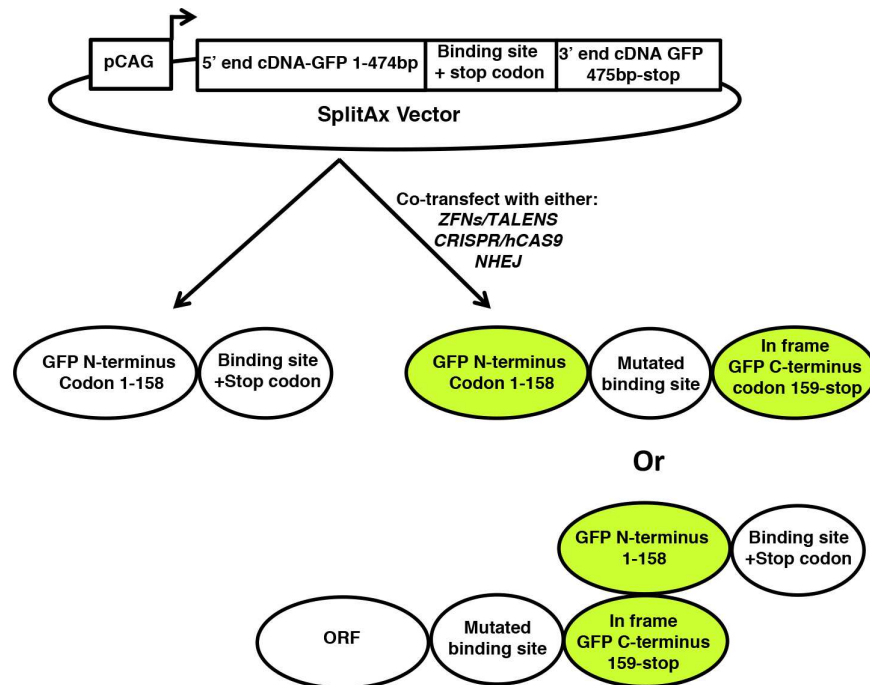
pCAG

5' end cDNA-GFP 1-474bp

Binding site + stop codon

3' end cDNA GFP 475bp-stop

SplitAx Vector

Co-transfect with either:
*ZFNs/TALENS*
*CRISPR/hCAS9*
*NHEJ*

GFP N-terminus Codon 1-158

Binding site +Stop codon

GFP N-terminus Codon 1-158

Mutated binding site

In frame GFP C-terminus codon 159-stop

Or

GFP N-terminus 1-158

Binding site +Stop codon

ORF

Mutated binding site

In frame GFP C-terminus 159-stop